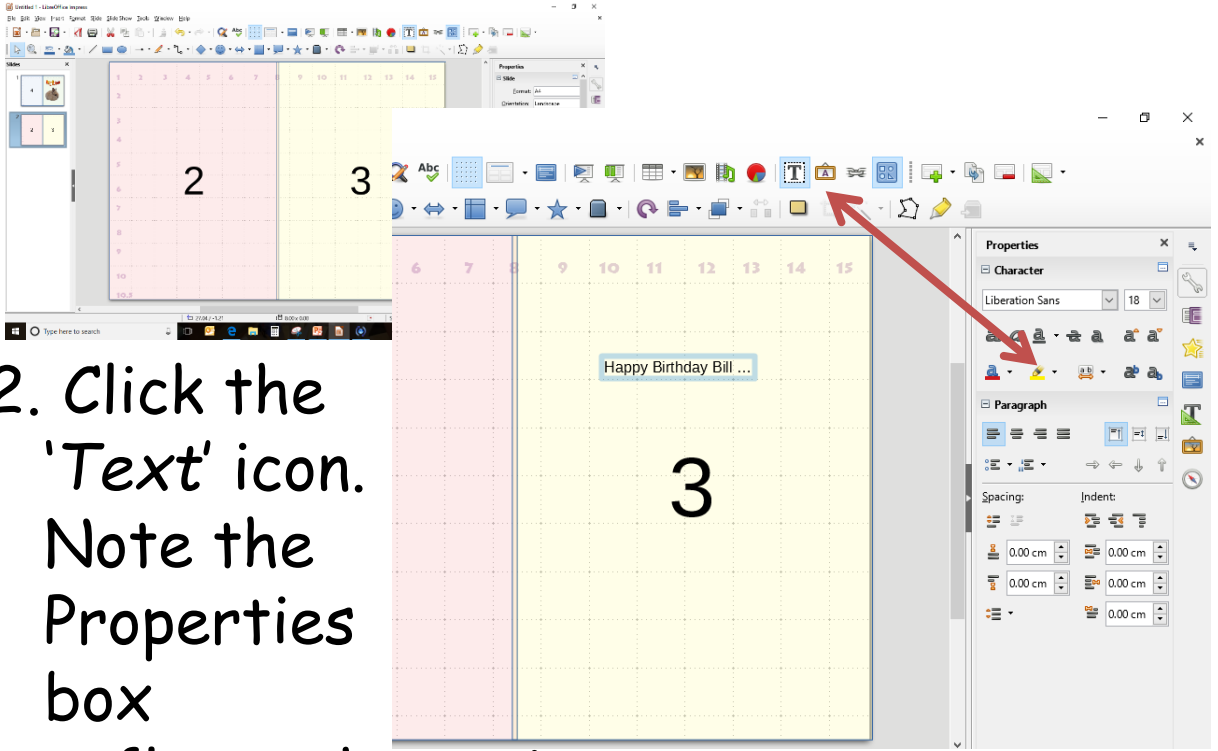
Untitled 1 - LibreOffice Impress

File Edit View Insert Format Slide Slide Show Tools Window Help

Slides

Properties

Slide

Format: A4

Orientation: Landscape

1 2 3 4 5 6 7 8 9 10 11 12 13 14 15

2

3

Type here to search

2. Click the 'Text' icon. Note the Properties box

6 7 8 9 10 11 12 13 14 15

Happy Birthday Bill ...

3

Properties

Character

Liberation Sans

18

Paragraph

Spacing:

Indent:

0.00 cm

0.00 cm

0.00 cm

0.00 cm

0.00 cm